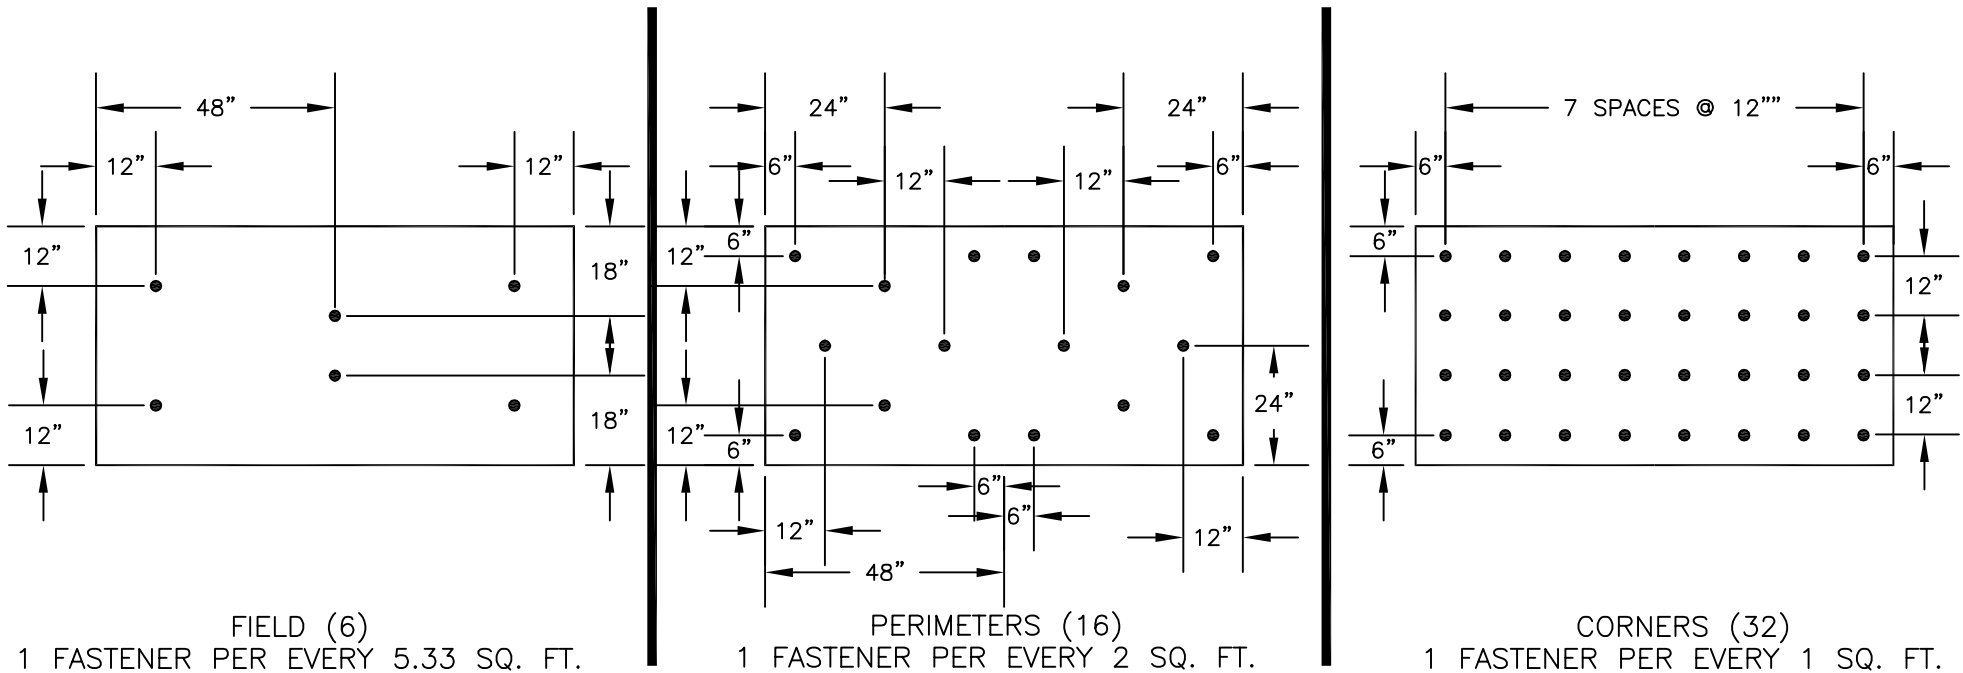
48"
12"
12"
12"
18"
18"
12"
FIELD (6)
1 FASTENER PER EVERY 5.33 SQ. FT.

24"
24"
6"
12"
12"
6"
6"
12"
12"
6"
24"
6"
6"
12"
12"
48"
PERIMETERS (16)
1 FASTENER PER EVERY 2 SQ. FT.

7 SPACES @ 12""
6"
6"
6"
12"
12"
6"
CORNERS (32)
1 FASTENER PER EVERY 1 SQ. FT.